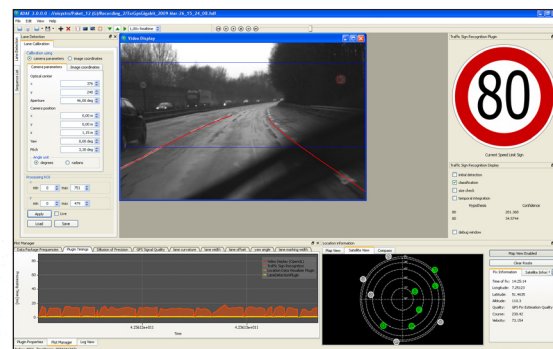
ADAF 3.0.0.0 - /Askyrie/Rekel_12 (G)/Recording_07SeGeschwind_2009 Mar 26_15_24_08.hdf

File Edit View Help

1.00x Realtime

Lane Detection

Lane Calibration

Calibration using
camera parameters
image coordinates

Camera parameters
Image coordinates

Optical center
x 376
y 240
Aperture 46,00 deg

Camera position
x 0,00 m
y 0,00 m
z 1,35 m
Yaw 0,00 deg
Pitch 3,50 deg

Angle unit
degrees
radians

Processing ROI
x min 0 max 751
y min 90 max 479

Apply
Live
Load
Save

Video Display

Traffic Sign Recognition Plugin

80

Current Speed Limit Sign

Traffic Sign Recognition Display

initial detection
classification
size check
temporal integration

Hypothesis Confidence
80 191.000
30 18.0194

debug window

Plot Manager

Data Package Frequency
Plugin Timings
Ellipse of Precision
GPS Signal Quality
lane curvature
lane width
lane offset
yaw angle
lane marking width

Video Display (OpenGL)
Traffic Sign Recognition
Location Data Visualizer Plugin
LaneDetectionPlugin

4.2563e+01
4.2565e+01

Time

Plugin Properties
Plot Manager
Log View

Location Information

Map View
Satellite View
Compass

Map View Enabled
Clear Route

Pos Information
Satellite Infos

Time of fix: 14:25:14
Longitude: 7,29221
Latitude: 51,4658
Altitude: 110,5
Quality: GPS Fix Estimation Quality
Course: 230,42
Velocity: 72,154